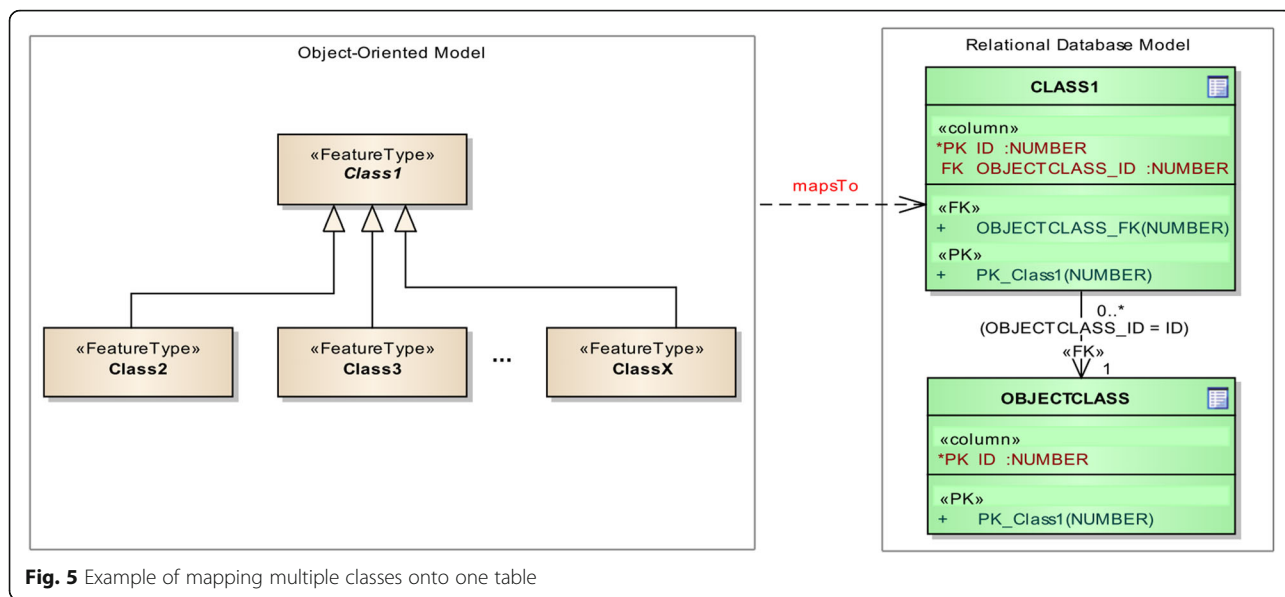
Object-Oriented Model

«FeatureType»
Class1

«FeatureType»
Class2

«FeatureType»
Class3

...

«FeatureType»
ClassX

mapsTo

Relational Database Model

CLASS1

«column»
*PK ID :NUMBER
FK OBJECTCLASS_ID :NUMBER

«FK»
+ OBJECTCLASS_FK(NUMBER)

«PK»
+ PK_Class1(NUMBER)

0..*
(OBJECTCLASS_ID = ID)
«FK»
1

OBJECTCLASS

«column»
*PK ID :NUMBER

«PK»
+ PK_Class1(NUMBER)

**Fig. 5** Example of mapping multiple classes onto one table